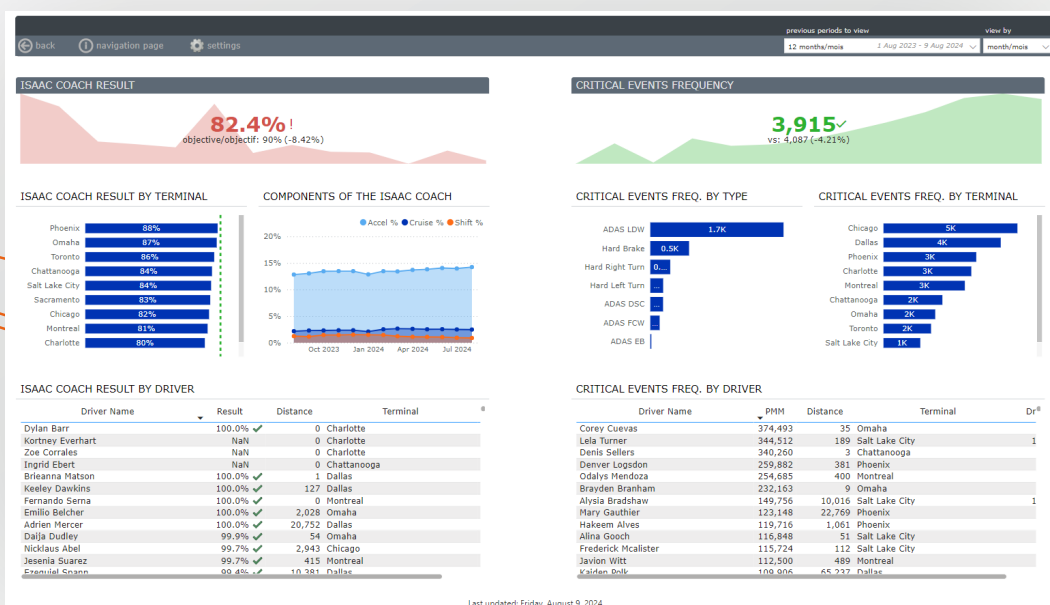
back navigation page settings

previous periods to view
12 months/mois 1 Aug 2023 - 9 Aug 2024
view by
month/mois

ISAAC COACH RESULT

82.4% !
objective/objectif: 90% (-8.42%)

CRITICAL EVENTS FREQUENCY

3,915✓
vs: 4,087 (-4.21%)

ISAAC COACH RESULT BY TERMINAL

| Terminal | Result |
|---|---|
| Phoenix | 88% |
| Omaha | 87% |
| Toronto | 86% |
| Chattanooga | 84% |
| Salt Lake City | 84% |
| Sacramento | 83% |
| Chicago | 82% |
| Montreal | 81% |
| Charlotte | 80% |

COMPONENTS OF THE ISAAC COACH

Accel % Cruise % Shift %
20%
15%
10%
5%
0%
Oct 2023 Jan 2024 Apr 2024 Jul 2024

CRITICAL EVENTS FREQ. BY TYPE

| Type | Value |
|---|---|
| ADAS LDW | 1.7K |
| Hard Brake | 0.5K |
| Hard Right Turn | 0... |
| Hard Left Turn | ... |
| ADAS DSC | ... |
| ADAS FCW | ... |
| ADAS EB | |

CRITICAL EVENTS FREQ. BY TERMINAL

| Terminal | Value |
|---|---|
| Chicago | 5K |
| Dallas | 4K |
| Phoenix | 3K |
| Charlotte | 3K |
| Montreal | 3K |
| Chattanooga | 2K |
| Omaha | 2K |
| Toronto | 2K |
| Salt Lake City | 1K |

ISAAC COACH RESULT BY DRIVER

| Driver Name | Result | Distance | Terminal |
|---|---|---|---|
| Dylan Barr | 100.0% ✓ | 0 | Charlotte |
| Kortney Everhart | NaN | 0 | Charlotte |
| Zoe Corrales | NaN | 0 | Charlotte |
| Ingrid Ebert | NaN | 0 | Chattanooga |
| Brieanna Matson | 100.0% ✓ | 1 | Dallas |
| Keeley Dawkins | 100.0% ✓ | 127 | Dallas |
| Fernando Serna | 100.0% ✓ | 0 | Montreal |
| Emilio Belcher | 100.0% ✓ | 2,028 | Omaha |
| Adrien Mercer | 100.0% ✓ | 20,752 | Dallas |
| Daija Dudley | 99.9% ✓ | 54 | Omaha |
| Nicklaus Abel | 99.7% ✓ | 2,943 | Chicago |
| Jesenia Suarez | 99.7% ✓ | 415 | Montreal |
| Ezequiel Spann | 99.4% ✓ | 10,381 | Dallas |

CRITICAL EVENTS FREQ. BY DRIVER

| Driver Name | PMM | Distance | Terminal | Dr |
|---|---|---|---|---|
| Corey Cuevas | 374,493 | 35 | Omaha | |
| Lela Turner | 344,512 | 189 | Salt Lake City | 1 |
| Denis Sellers | 340,260 | 3 | Chattanooga | |
| Denver Logsdon | 259,882 | 381 | Phoenix | |
| Odalys Mendoza | 254,685 | 400 | Montreal | |
| Brayden Branham | 232,163 | 9 | Omaha | |
| Alysia Bradshaw | 149,756 | 10,016 | Salt Lake City | 1 |
| Mary Gauthier | 123,148 | 22,769 | Phoenix | |
| Hakeem Alves | 119,716 | 1,061 | Phoenix | |
| Alina Gooch | 116,848 | 51 | Salt Lake City | |
| Frederick Mcalister | 115,724 | 112 | Salt Lake City | |
| Javion Witt | 112,500 | 489 | Montreal | |
| Kaiden Polk | 109,906 | 65,237 | Dallas | |

Last updated: Friday, August 9, 2024